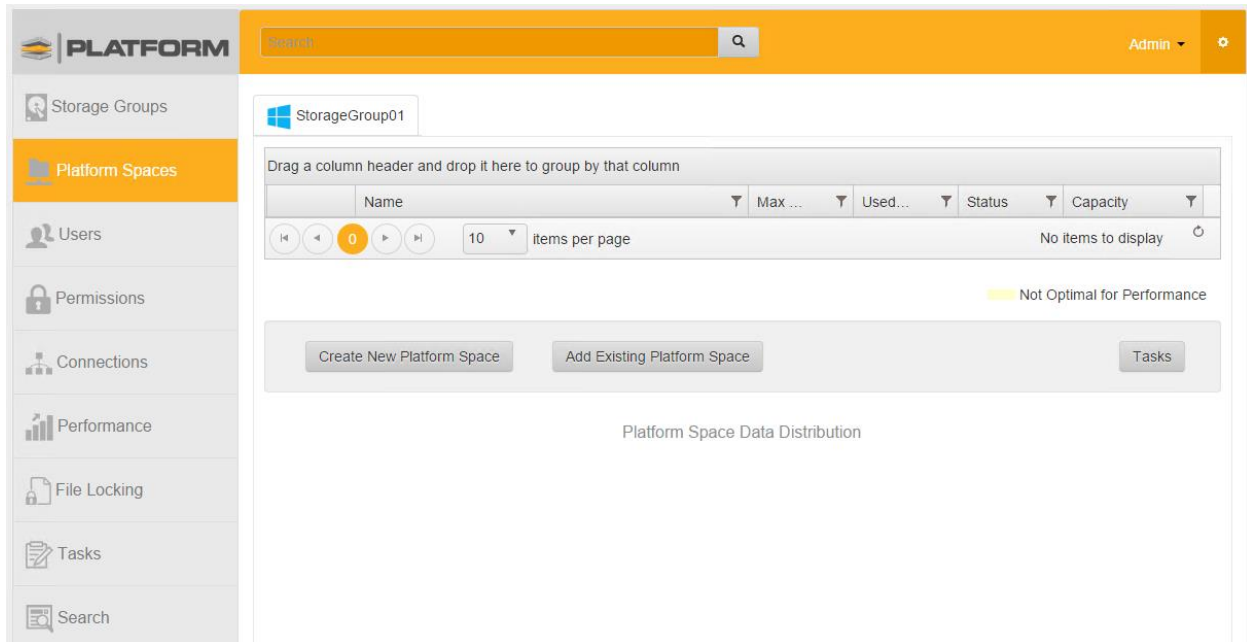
PLATFORM

Search

Admin

Storage Groups

Platform Spaces

Users

Permissions

Connections

Performance

File Locking

Tasks

Search

StorageGroup01

Drag a column header and drop it here to group by that column

| Name | Max ... | Used... | Status | Capacity |
|---|---|---|---|---|

0 10 items per page No items to display

Not Optimal for Performance

Create New Platform Space Add Existing Platform Space Tasks

Platform Space Data Distribution